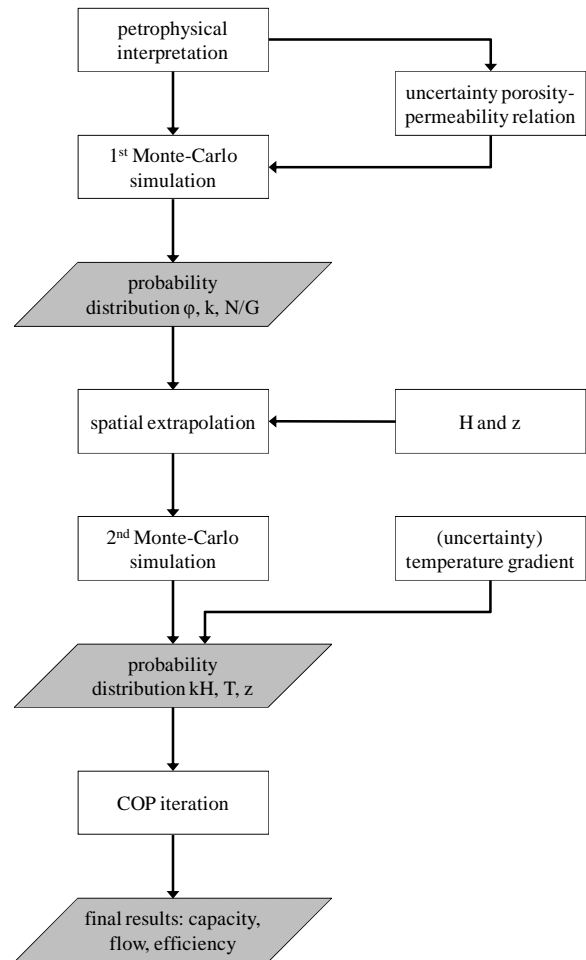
petrophysical interpretation

uncertainty porosity-permeability relation

1st Monte-Carlo simulation

probability distribution φ, k, N/G

spatial extrapolation

H and z

2nd Monte-Carlo simulation

(uncertainty) temperature gradient

probability distribution kH, T, z

COP iteration

final results: capacity, flow, efficiency